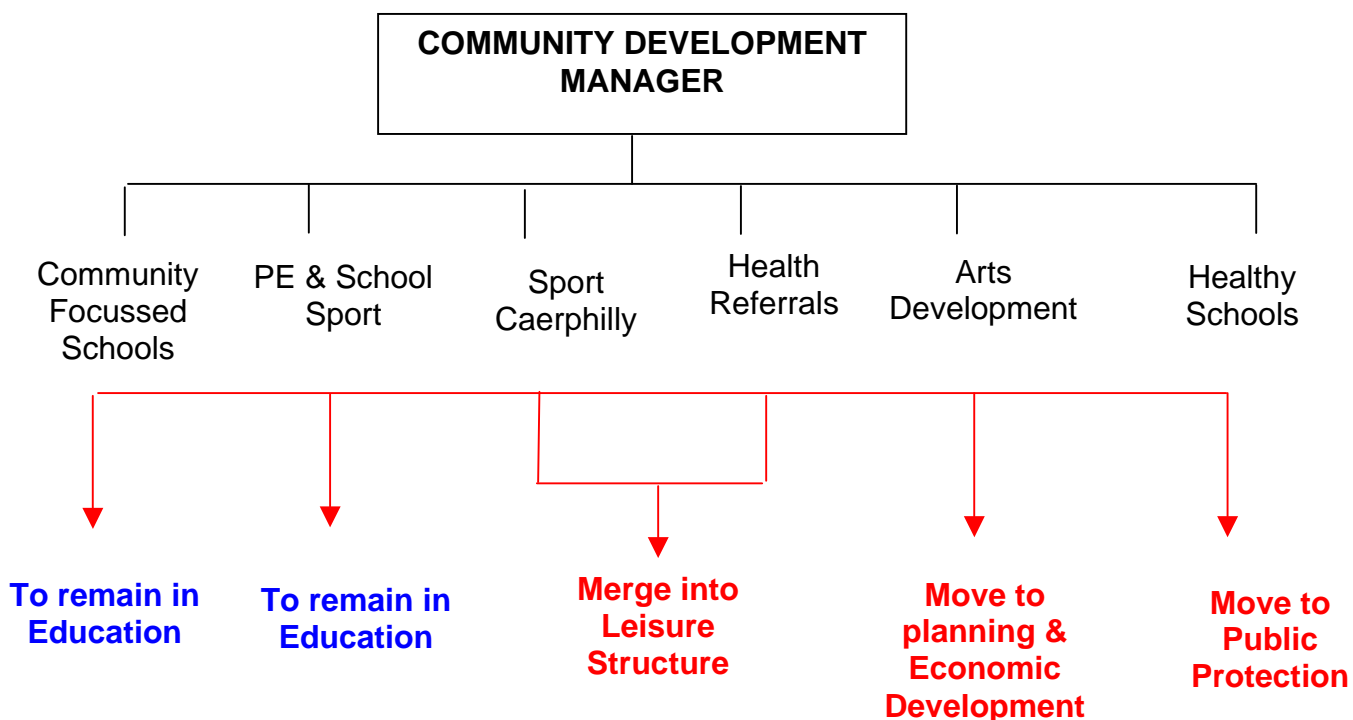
COMMUNITY DEVELOPMENT MANAGER

Community Focussed Schools

PE & School Sport

Sport Caerphilly

Health Referrals

Arts Development

Healthy Schools

To remain in Education

To remain in Education

Merge into Leisure Structure

Move to planning & Economic Development

Move to Public Protection